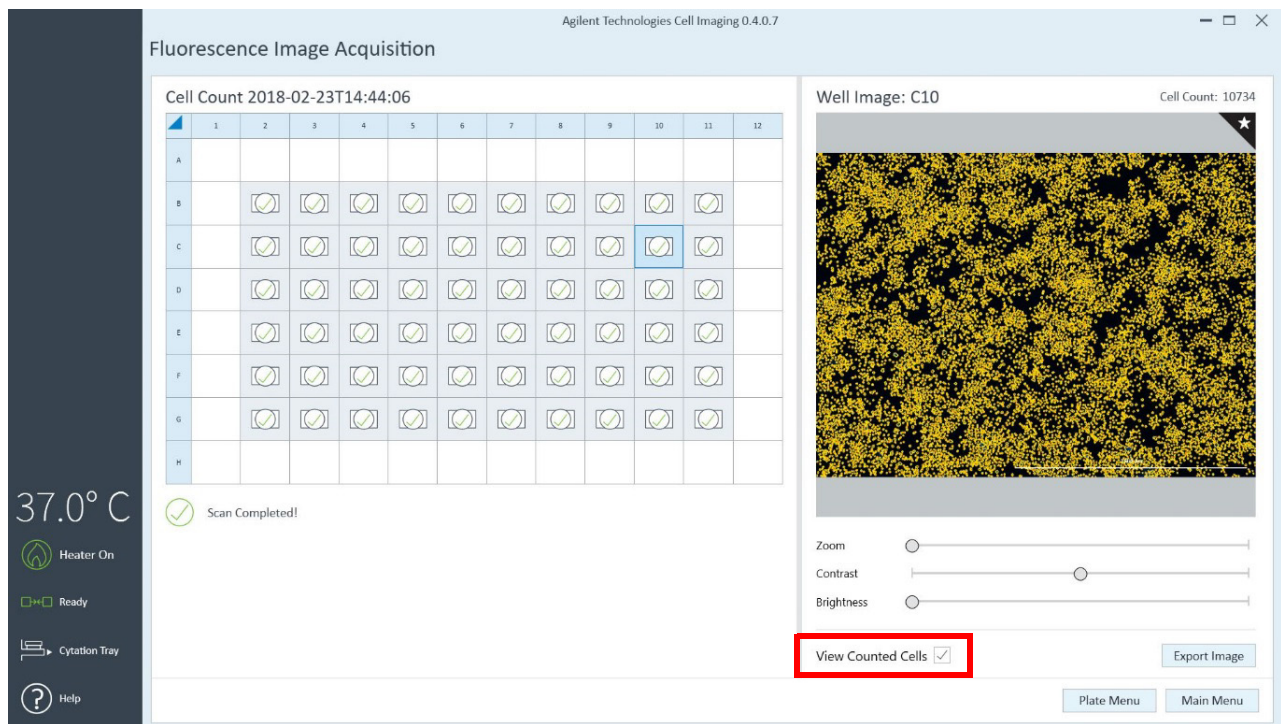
Agilent Technologies Cell Imaging 0.4.0.7

Fluorescence Image Acquisition

Cell Count 2018-02-23T14:44:06

| | 1 | 2 | 3 | 4 | 5 | 6 | 7 | 8 | 9 | 10 | 11 | 12 |
|---|---|---|---|---|---|---|---|---|---|---|---|---|
| A | | | | | | | | | | | | |
| B | | | | | | | | | | | | |
| C | | | | | | | | | | | | |
| D | | | | | | | | | | | | |
| E | | | | | | | | | | | | |
| F | | | | | | | | | | | | |
| G | | | | | | | | | | | | |
| H | | | | | | | | | | | | |

Scan Completed!

Well Image: C10

Cell Count: 10734

Zoom

Contrast

Brightness

View Counted Cells

Export Image

Plate Menu

Main Menu

37.0° C

Heater On

Ready

Cytation Tray

Help